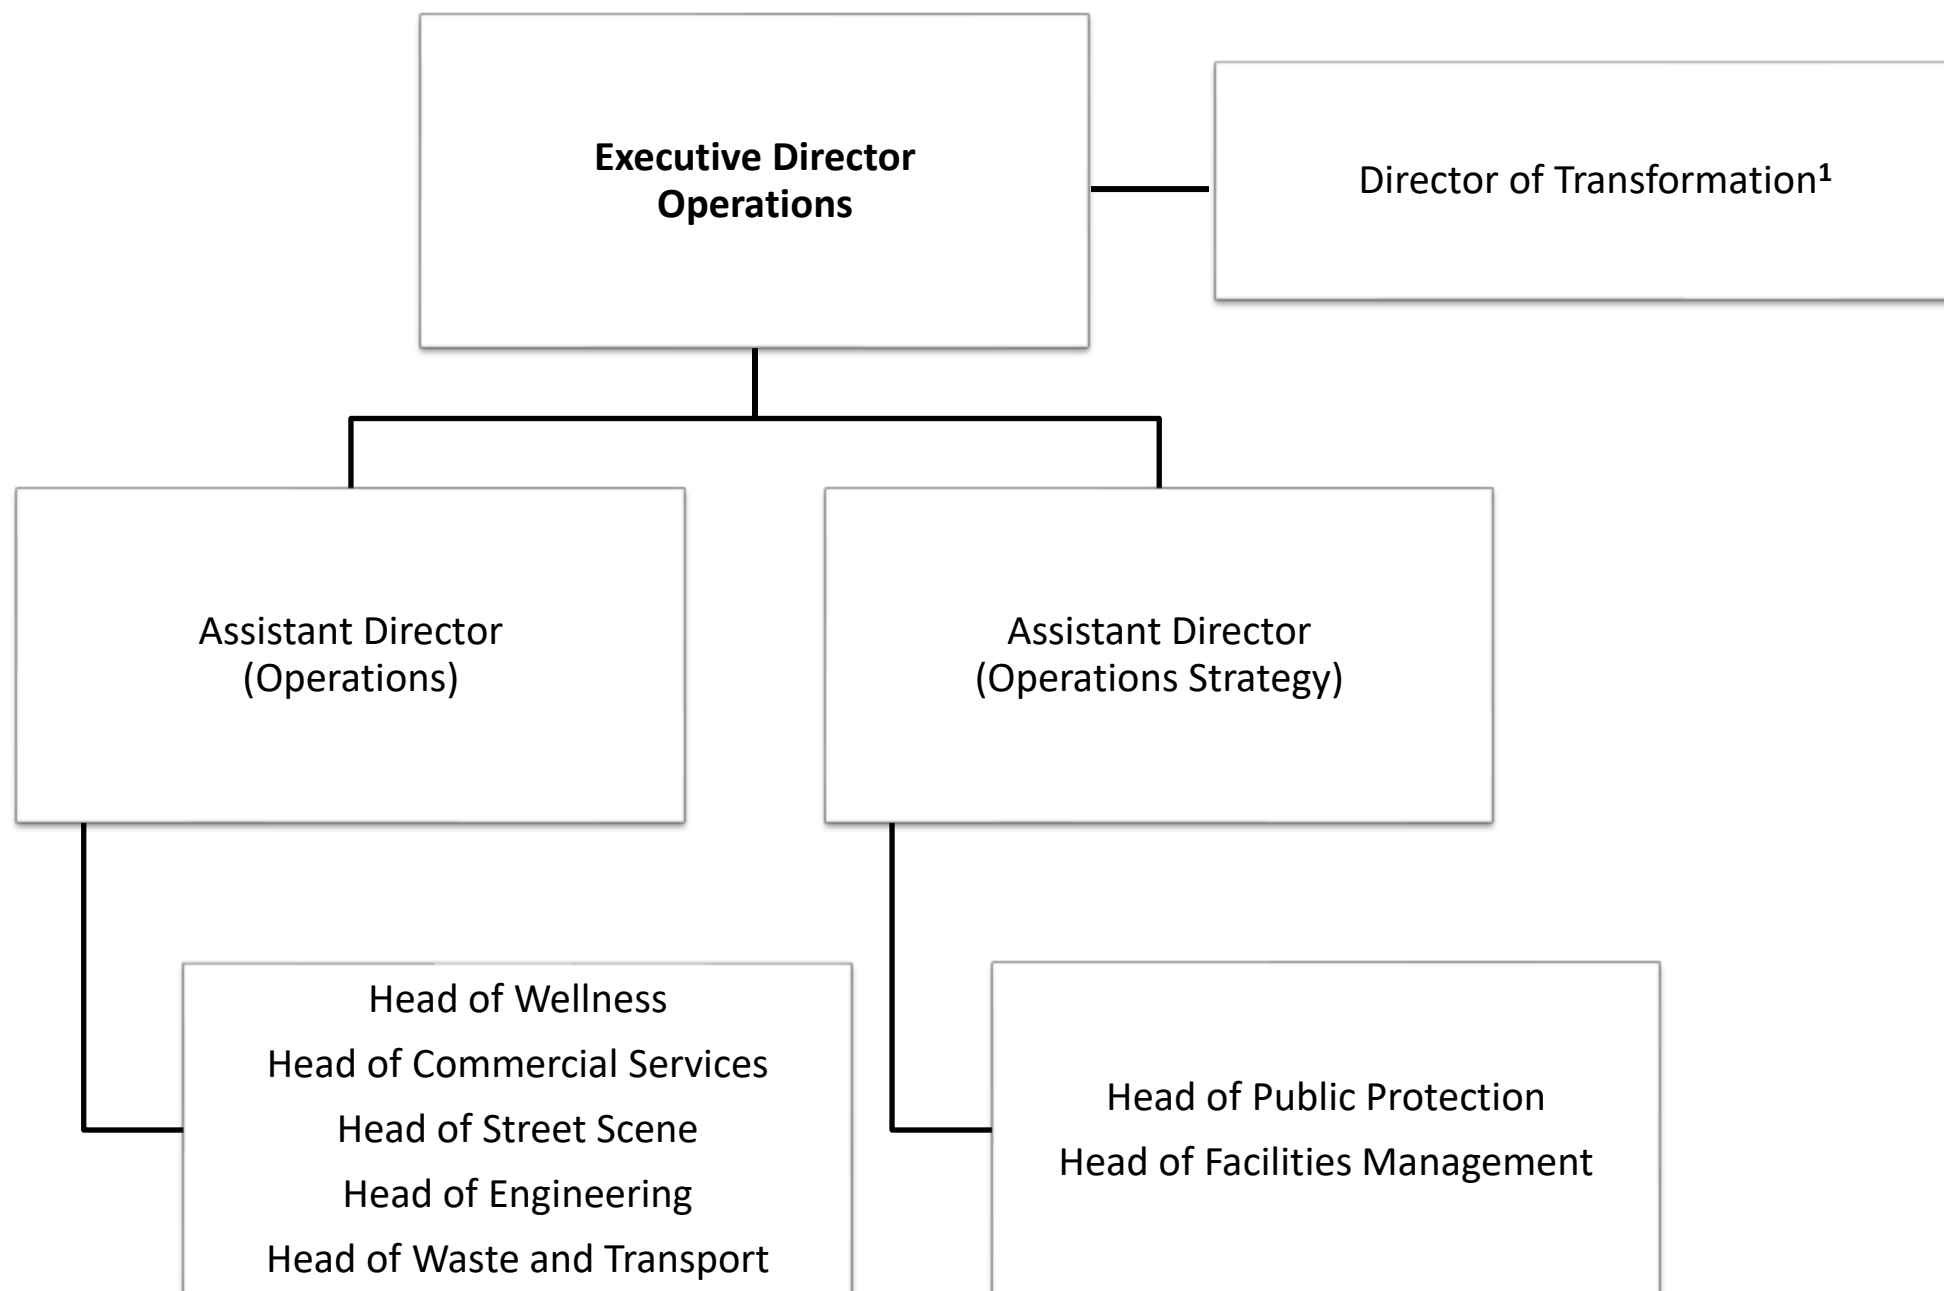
**Executive Director Operations**

Director of Transformation$^1$

Assistant Director (Operations)

Assistant Director (Operations Strategy)

Head of Wellness
Head of Commercial Services
Head of Street Scene
Head of Engineering
Head of Waste and Transport

Head of Public Protection
Head of Facilities Management